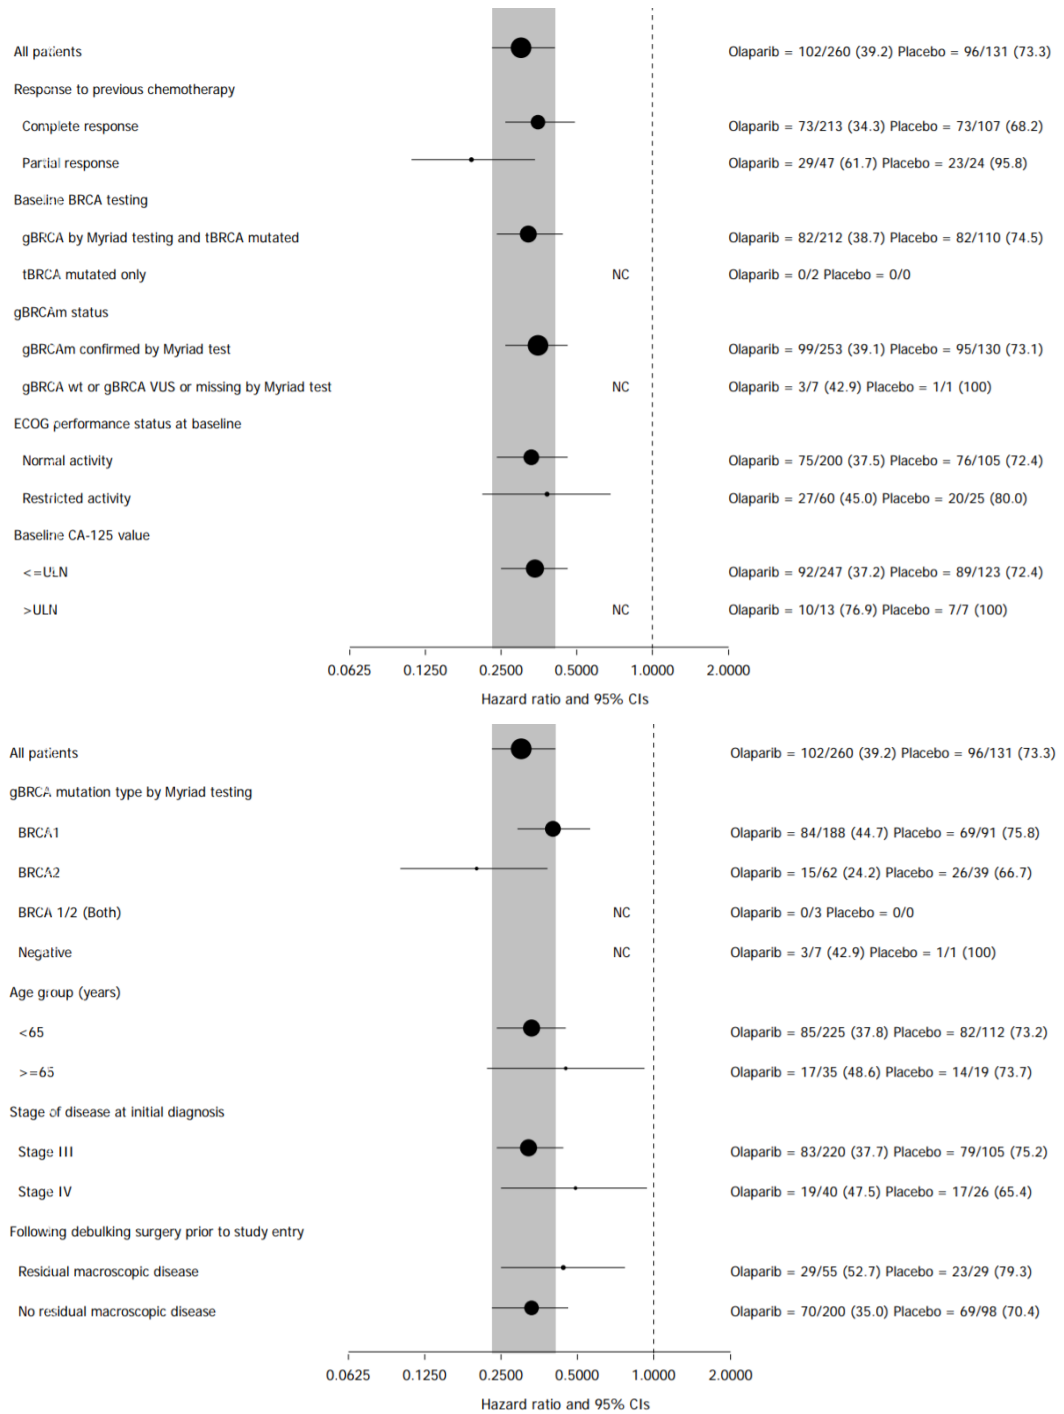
All patients
Olaparib = 102/260 (39.2) Placebo = 96/131 (73.3)

Response to previous chemotherapy

Complete response
Olaparib = 73/213 (34.3) Placebo = 73/107 (68.2)

Partial response
Olaparib = 29/47 (61.7) Placebo = 23/24 (95.8)

Baseline BRCA testing

gBRCA by Myriad testing and tBRCA mutated
Olaparib = 82/212 (38.7) Placebo = 82/110 (74.5)

tBRCA mutated only
NC
Olaparib = 0/2 Placebo = 0/0

gBRCAm status

gBRCAm confirmed by Myriad test
Olaparib = 99/253 (39.1) Placebo = 95/130 (73.1)

gBRCA wt or gBRCA VUS or missing by Myriad test
NC
Olaparib = 3/7 (42.9) Placebo = 1/1 (100)

ECOG performance status at baseline

Normal activity
Olaparib = 75/200 (37.5) Placebo = 76/105 (72.4)

Restricted activity
Olaparib = 27/60 (45.0) Placebo = 20/25 (80.0)

Baseline CA-125 value

<=ULN
Olaparib = 92/247 (37.2) Placebo = 89/123 (72.4)

>ULN
NC
Olaparib = 10/13 (76.9) Placebo = 7/7 (100)

0.0625 0.1250 0.2500 0.5000 1.0000 2.0000

Hazard ratio and 95% CIs

All patients
Olaparib = 102/260 (39.2) Placebo = 96/131 (73.3)

gBRCA mutation type by Myriad testing

BRCA1
Olaparib = 84/188 (44.7) Placebo = 69/91 (75.8)

BRCA2
Olaparib = 15/62 (24.2) Placebo = 26/39 (66.7)

BRCA 1/2 (Both)
NC
Olaparib = 0/3 Placebo = 0/0

Negative
NC
Olaparib = 3/7 (42.9) Placebo = 1/1 (100)

Age group (years)

<65
Olaparib = 85/225 (37.8) Placebo = 82/112 (73.2)

>=65
Olaparib = 17/35 (48.6) Placebo = 14/19 (73.7)

Stage of disease at initial diagnosis

Stage III
Olaparib = 83/220 (37.7) Placebo = 79/105 (75.2)

Stage IV
Olaparib = 19/40 (47.5) Placebo = 17/26 (65.4)

Following debulking surgery prior to study entry

Residual macroscopic disease
Olaparib = 29/55 (52.7) Placebo = 23/29 (79.3)

No residual macroscopic disease
Olaparib = 70/200 (35.0) Placebo = 69/98 (70.4)

0.0625 0.1250 0.2500 0.5000 1.0000 2.0000

Hazard ratio and 95% CIs